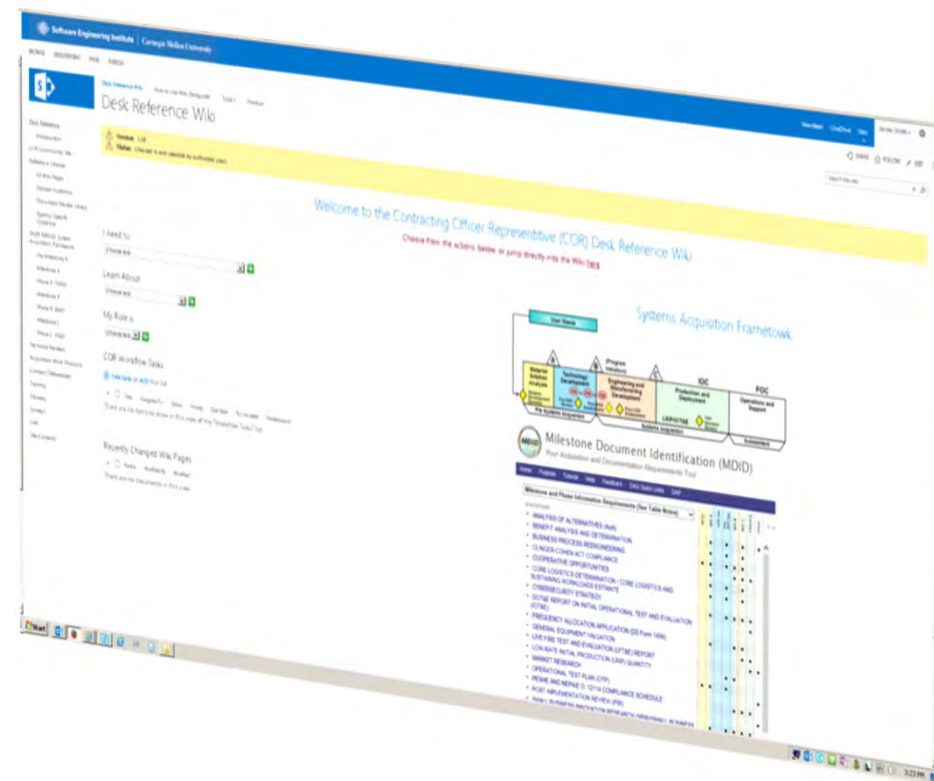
Software Engineering Institute | Carnegie Mellon University

BROWSE DOCUMENT PAGE

Desk Reference Wiki

Version 1.0
Status Checked in and viewable by authorized users

Welcome to the Contracting Officer Representative (COR) Desk Reference Wiki

Choose from the actions below or jump directly into the Wiki here

I need to
Choose one

Learn About
Choose one

My Role is
Choose one

COR Workflow Tasks

Recently Changed Wiki Pages

Systems Acquisition Framework

User Needs

Materiel Solution Analysis

Technology Development

Program Initiation

Engineering and Manufacturing Development

IOC

Production and Deployment

FOC

Operations and Support

Pre-Systems Acquisition

Systems Acquisition

Sustainment

Milestone Document Identification (MDID)

Your Acquisition and Documentation Requirements Tool

Milestone and Phase Information Requirements (See Table Notes)

ANALYSIS OF ALTERNATIVES (AoA)
BENEFIT ANALYSIS AND DETERMINATION
BUSINESS PROCESS REENGINEERING
CLINGER-COHEN ACT COMPLIANCE
COOPERATIVE OPPORTUNITIES
CORE LOGISTICS DETERMINATION / CORE LOGISTICS AND SUSTAINING WORKLOADS ESTIMATE
CYBERSECURITY STRATEGY
DOT&E REPORT ON INITIAL OPERATIONAL TEST AND EVALUATION (IOT&E)
FREQUENCY ALLOCATION APPLICATION (DD Form 1494)
GENERAL EQUIPMENT VALUATION
LIVE FIRE TEST AND EVALUATION (LFT&E) REPORT
LOW-RATE INITIAL PRODUCTION (LRIP) QUANTITY
MARKET RESEARCH
OPERATIONAL TEST PLAN (OTP)
PESHE AND NEPA/E.O. 12114 COMPLIANCE SCHEDULE
POST IMPLEMENTATION REVIEW (PIR)

Start